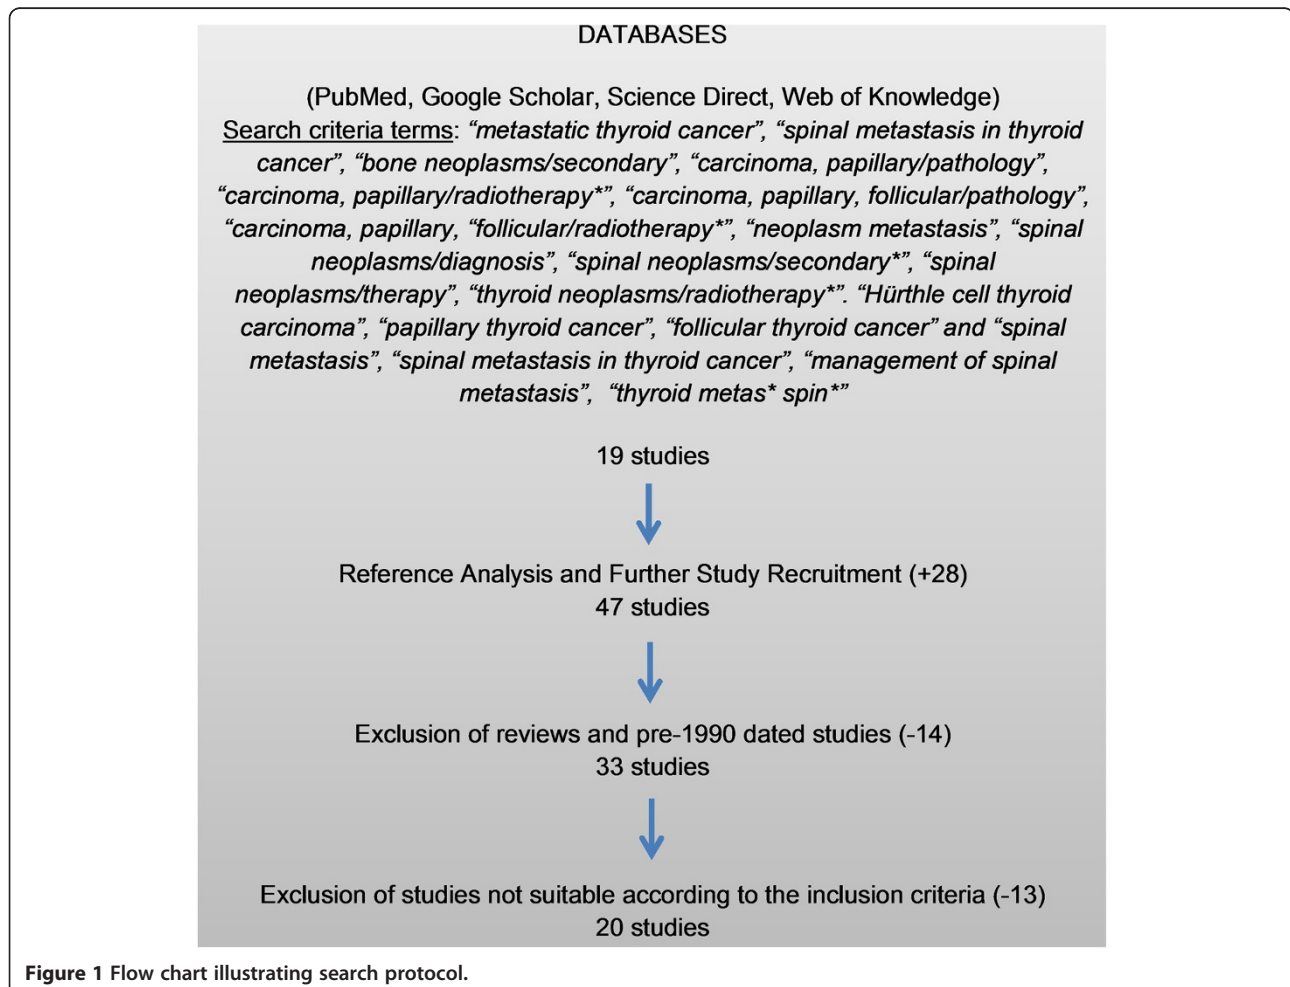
DATABASES

(PubMed, Google Scholar, Science Direct, Web of Knowledge)
Search criteria terms: "metastatic thyroid cancer", "spinal metastasis in thyroid cancer", "bone neoplasms/secondary", "carcinoma, papillary/pathology", "carcinoma, papillary/radiotherapy*", "carcinoma, papillary, follicular/pathology", "carcinoma, papillary, "follicular/radiotherapy*", "neoplasm metastasis", "spinal neoplasms/diagnosis", "spinal neoplasms/secondary*", "spinal neoplasms/therapy", "thyroid neoplasms/radiotherapy*". "Hürthle cell thyroid carcinoma", "papillary thyroid cancer", "follicular thyroid cancer" and "spinal metastasis", "spinal metastasis in thyroid cancer", "management of spinal metastasis", "thyroid metas* spin*"

19 studies

Reference Analysis and Further Study Recruitment (+28)
47 studies

Exclusion of reviews and pre-1990 dated studies (-14)
33 studies

Exclusion of studies not suitable according to the inclusion criteria (-13)
20 studies

Figure 1 Flow chart illustrating search protocol.